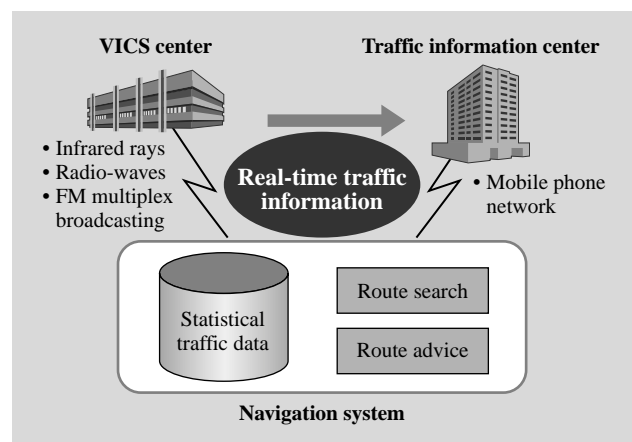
VICS center

Traffic information center

• Infrared rays
• Radio-waves
• FM multiplex broadcasting

Real-time traffic information

• Mobile phone network

Statistical traffic data

Route search

Route advice

Navigation system